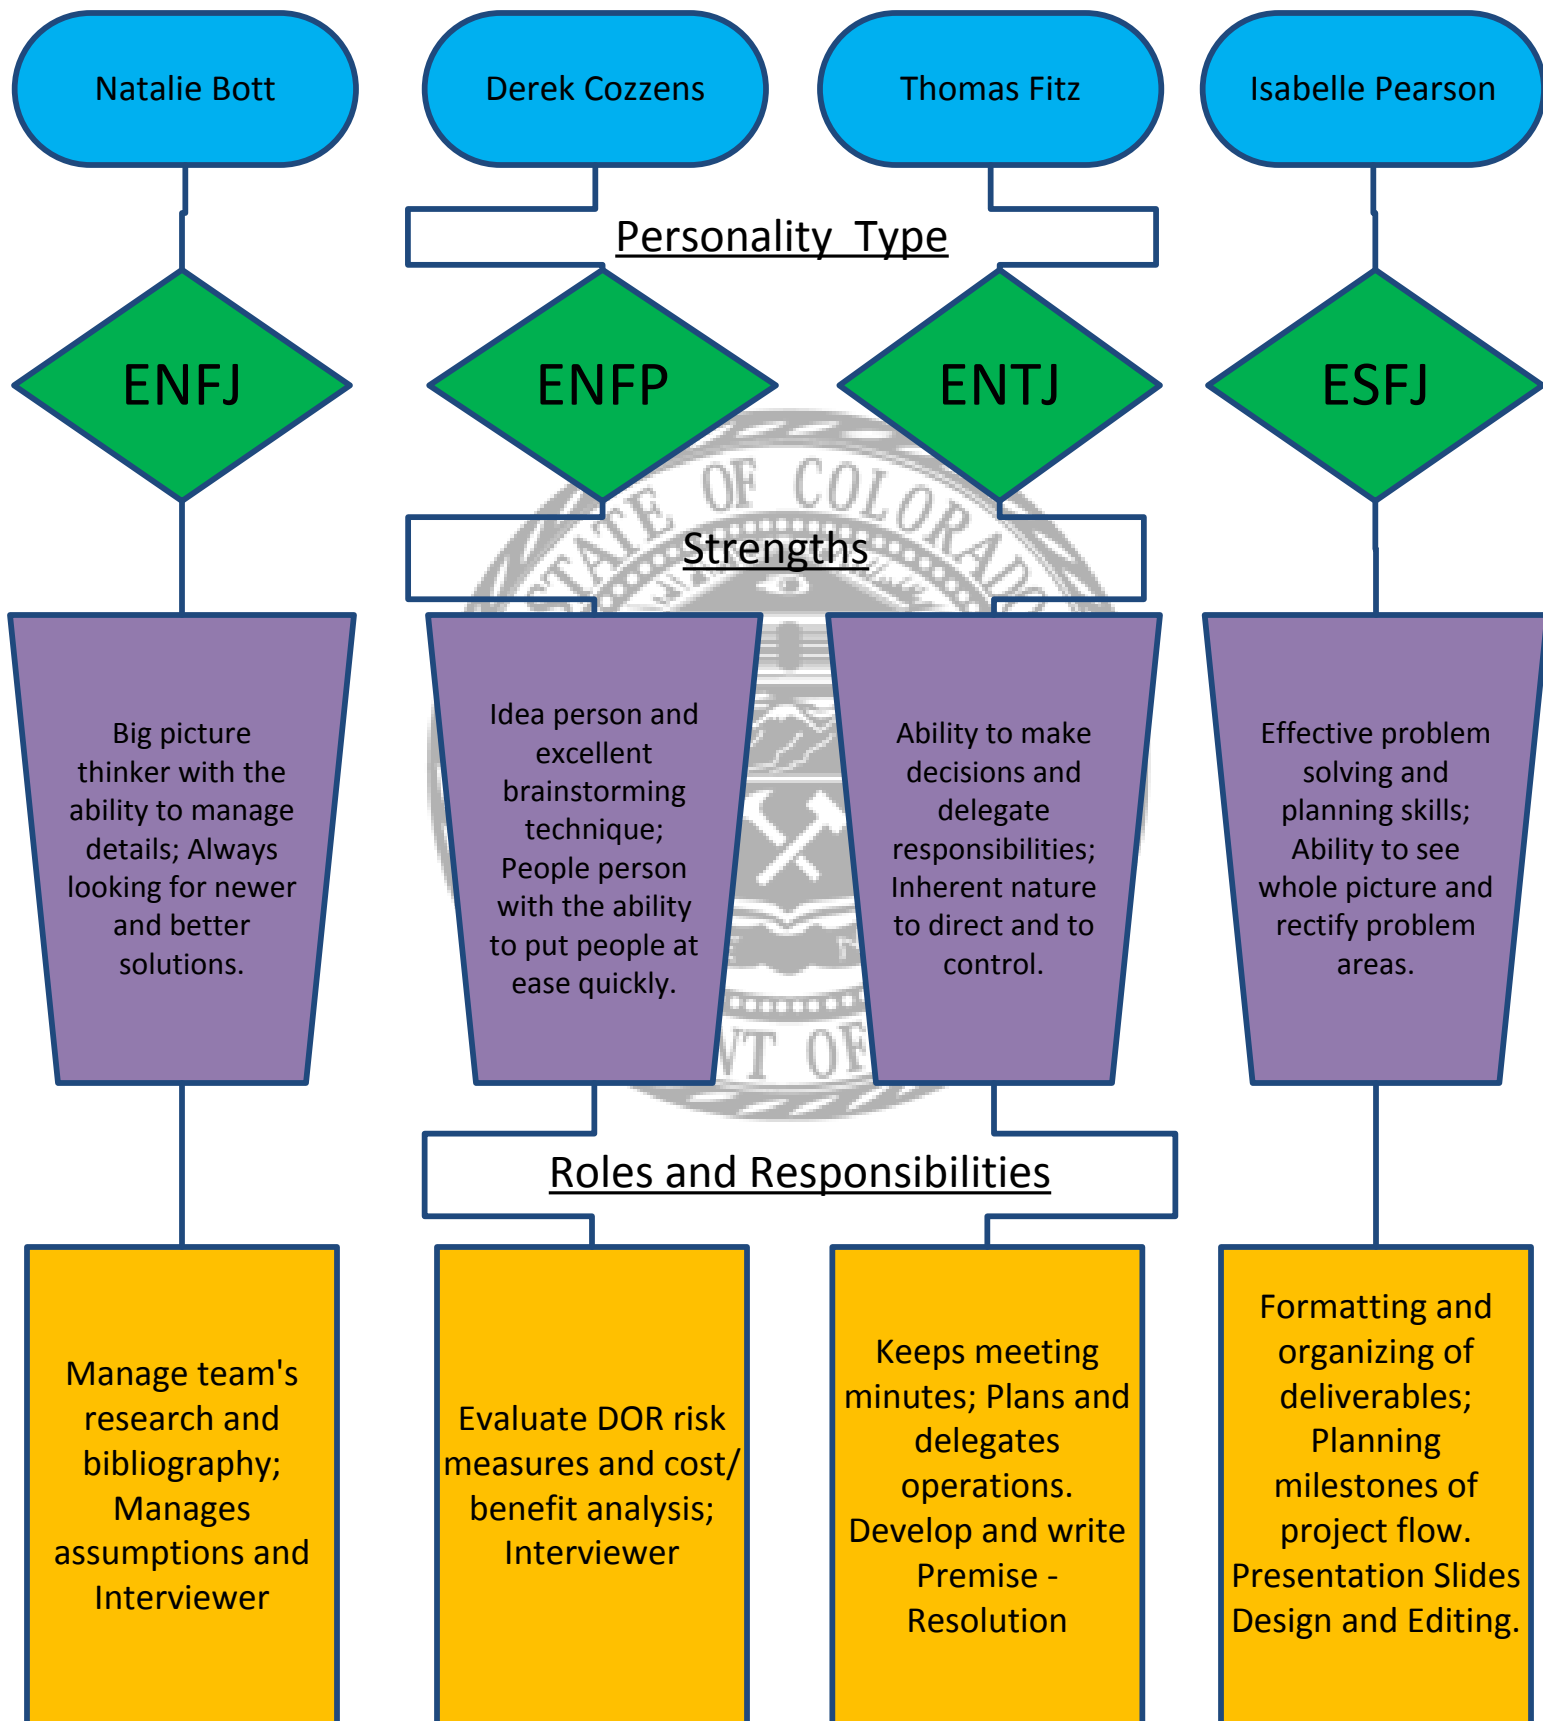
Natalie Bott

Derek Cozzens

Thomas Fitz

Isabelle Pearson

Personality Type

ENFJ

ENFP

ENTJ

ESFJ

STATE OF COLORADO

Strengths

Big picture thinker with the ability to manage details; Always looking for newer and better solutions.

Idea person and excellent brainstorming technique; People person with the ability to put people at ease quickly.

Ability to make decisions and delegate responsibilities; Inherent nature to direct and to control.

Effective problem solving and planning skills; Ability to see whole picture and rectify problem areas.

NT OF

Roles and Responsibilities

Manage team's research and bibliography; Manages assumptions and Interviewer

Evaluate DOR risk measures and cost/ benefit analysis; Interviewer

Keeps meeting minutes; Plans and delegates operations. Develop and write Premise - Resolution

Formatting and organizing of deliverables; Planning milestones of project flow. Presentation Slides Design and Editing.